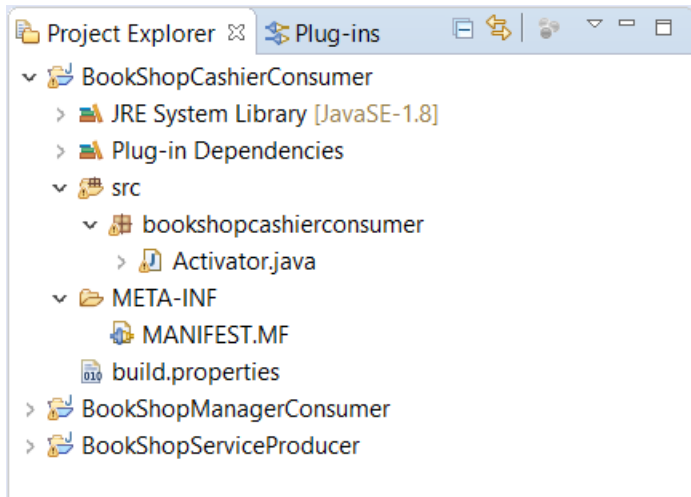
Project Explorer ☒ Plug-ins

BookShopCashierConsumer
JRE System Library [JavaSE-1.8]
Plug-in Dependencies
src
bookshopcashierconsumer
Activator.java
META-INF
MANIFEST.MF
build.properties
BookShopManagerConsumer
BookShopServiceProducer